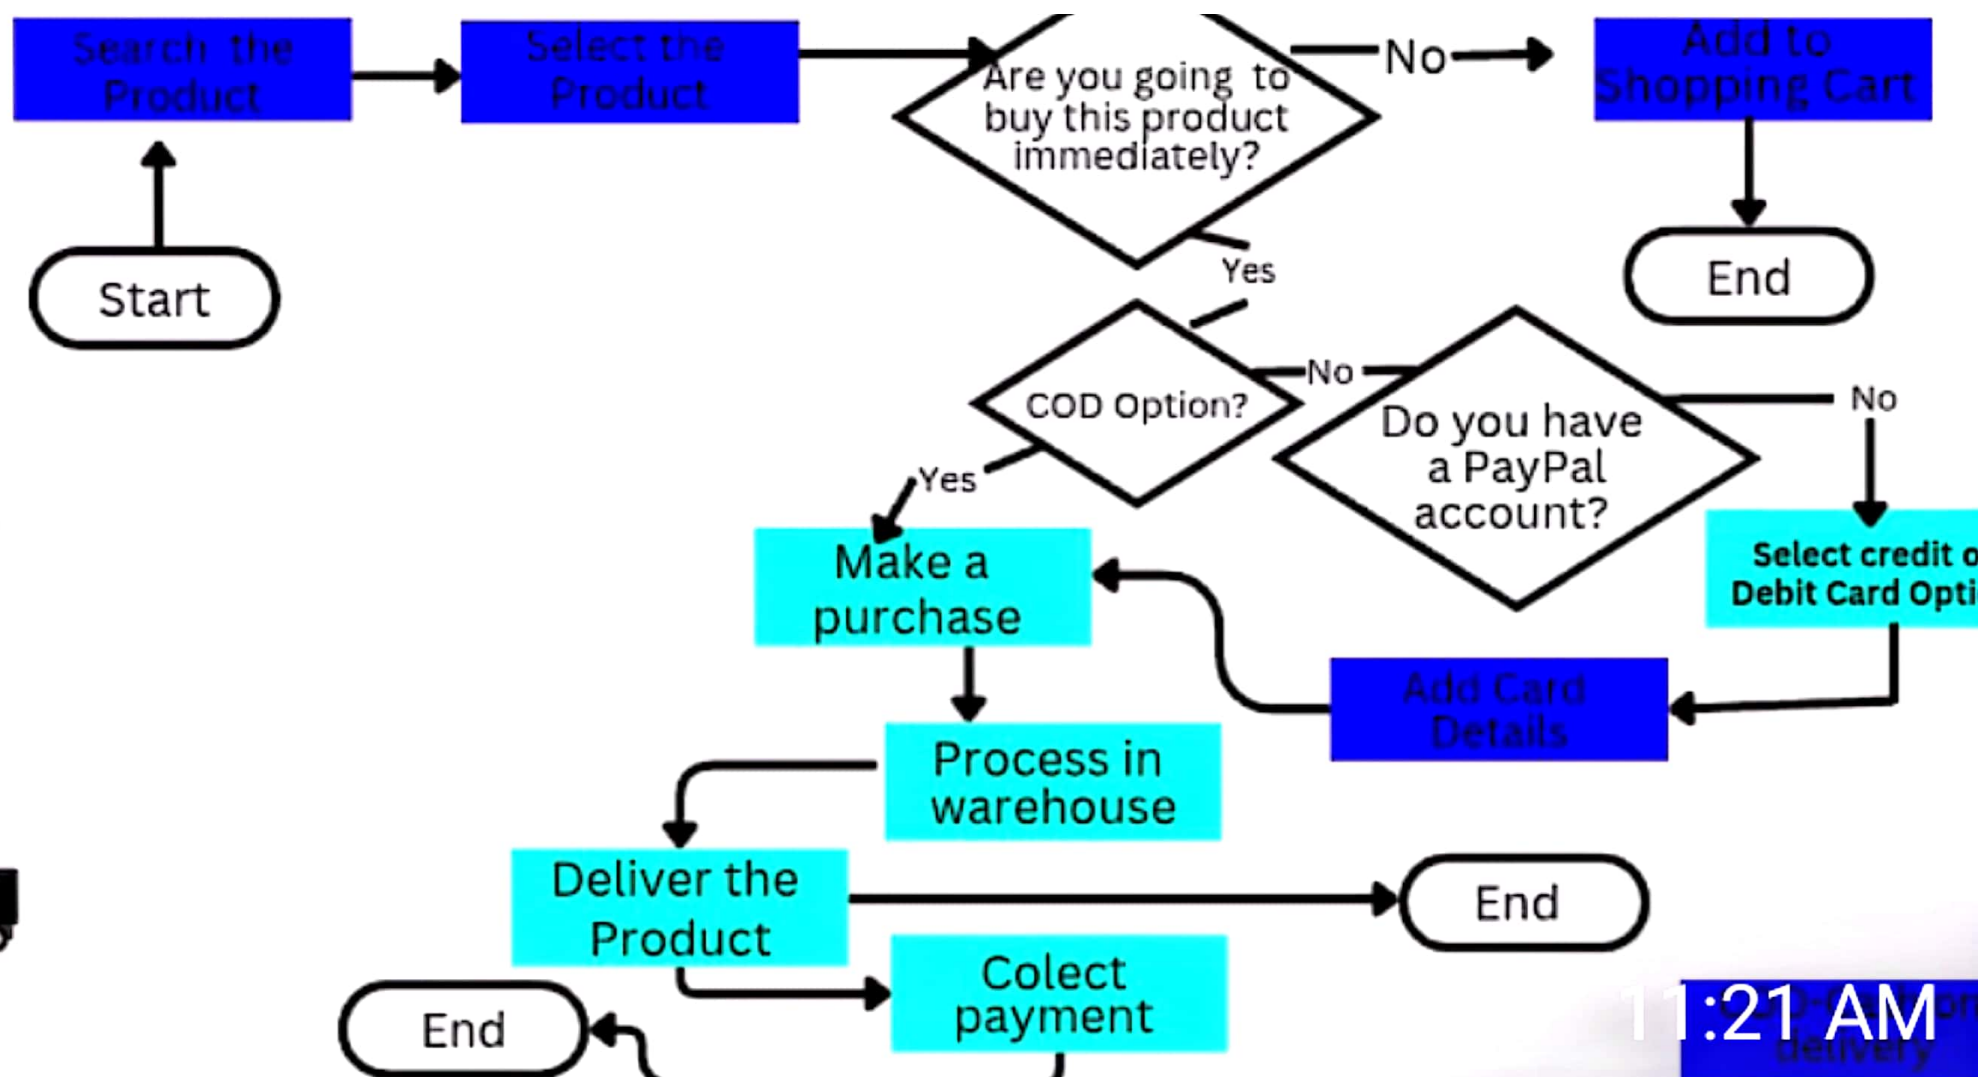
Search the Product

Select the Product

Are you going to buy this product immediately?

No

Add to Shopping Cart

Start

End

Yes

COD Option?

No

Do you have a PayPal account?

No

Yes

Make a purchase

Select credit o Debit Card Opti

Add Card Details

Process in warehouse

Deliver the Product

End

Colect payment

End

11:21 AM

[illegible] delivery